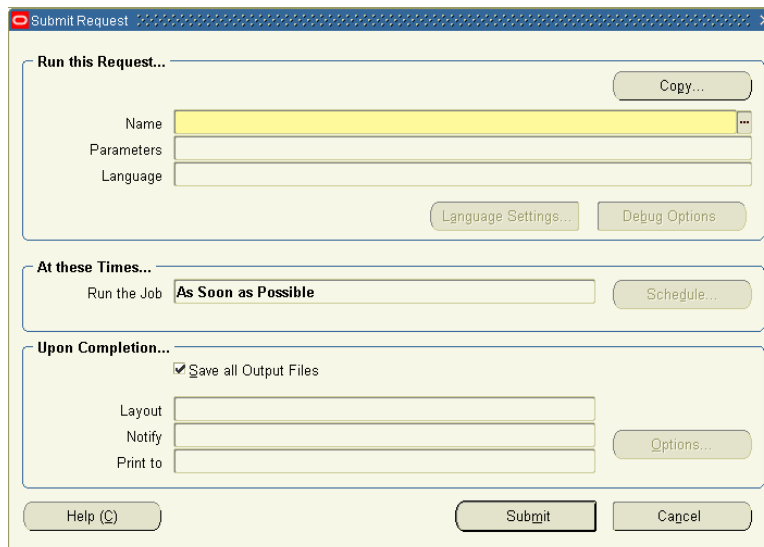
Submit Request

Run this Request...

Copy...

Name

Parameters

Language

Language Settings...

Debug Options

At these Times...

Run the Job As Soon as Possible

Schedule...

Upon Completion...

Save all Output Files

Layout

Notify

Print to

Options...

Help (C)

Submit

Cancel